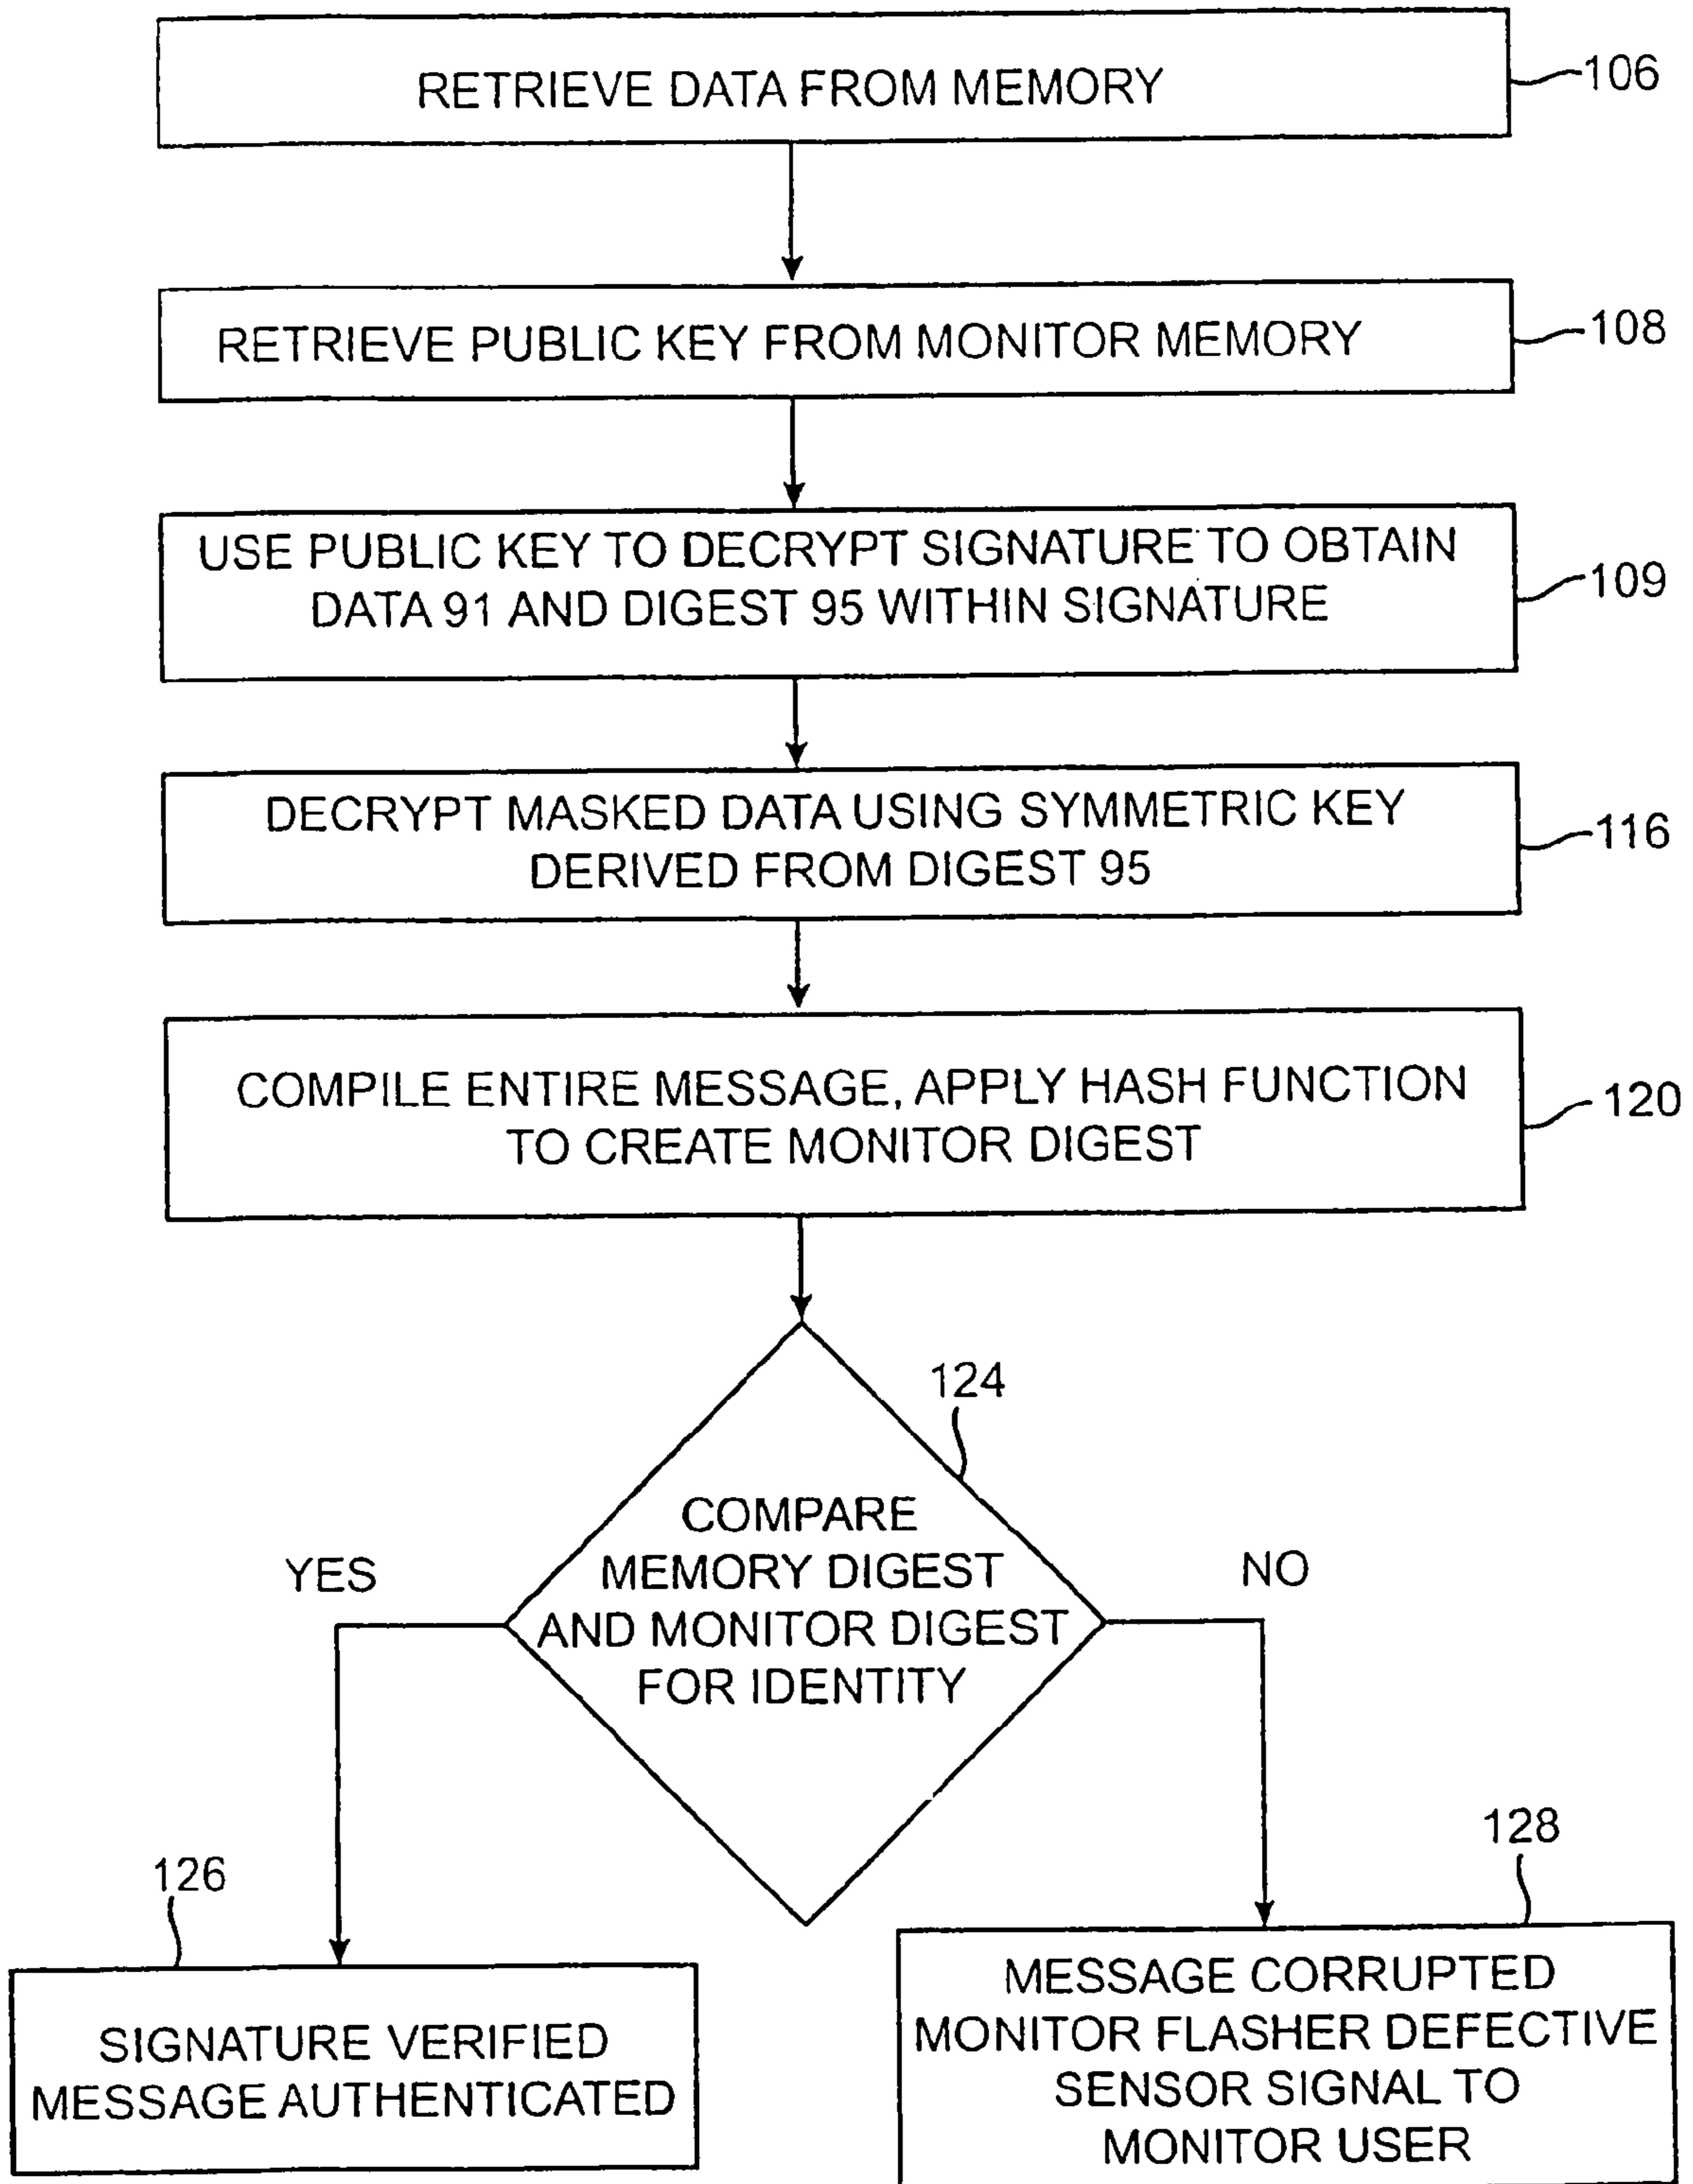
RETRIEVE DATA FROM MEMORY

106

RETRIEVE PUBLIC KEY FROM MONITOR MEMORY

108

USE PUBLIC KEY TO DECRYPT SIGNATURE TO OBTAIN DATA 91 AND DIGEST 95 WITHIN SIGNATURE

109

DECRYPT MASKED DATA USING SYMMETRIC KEY DERIVED FROM DIGEST 95

116

COMPILE ENTIRE MESSAGE, APPLY HASH FUNCTION TO CREATE MONITOR DIGEST

120

124

COMPARE MEMORY DIGEST AND MONITOR DIGEST FOR IDENTITY

YES

NO

126

SIGNATURE VERIFIED MESSAGE AUTHENTICATED

128

MESSAGE CORRUPTED MONITOR FLASHER DEFECTIVE SENSOR SIGNAL TO MONITOR USER